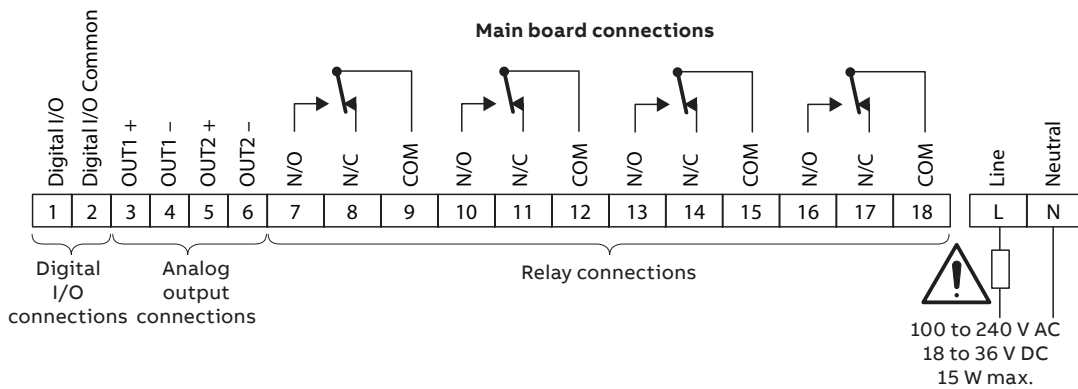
Main board connections

Digital I/O
Digital I/O Common
OUT1 +
OUT1 –
OUT2 +
OUT2 –
N/O
N/C
COM
N/O
N/C
COM
N/O
N/C
COM
N/O
N/C
COM
Line
Neutral

| 1 | 2 | 3 | 4 | 5 | 6 | 7 | 8 | 9 | 10 | 11 | 12 | 13 | 14 | 15 | 16 | 17 | 18 |
|---|---|---|---|---|---|---|---|---|---|---|---|---|---|---|---|---|---|

| L | N |
|---|---|

Digital I/O connections

Analog output connections

Relay connections

100 to 240 V AC
18 to 36 V DC
15 W max.